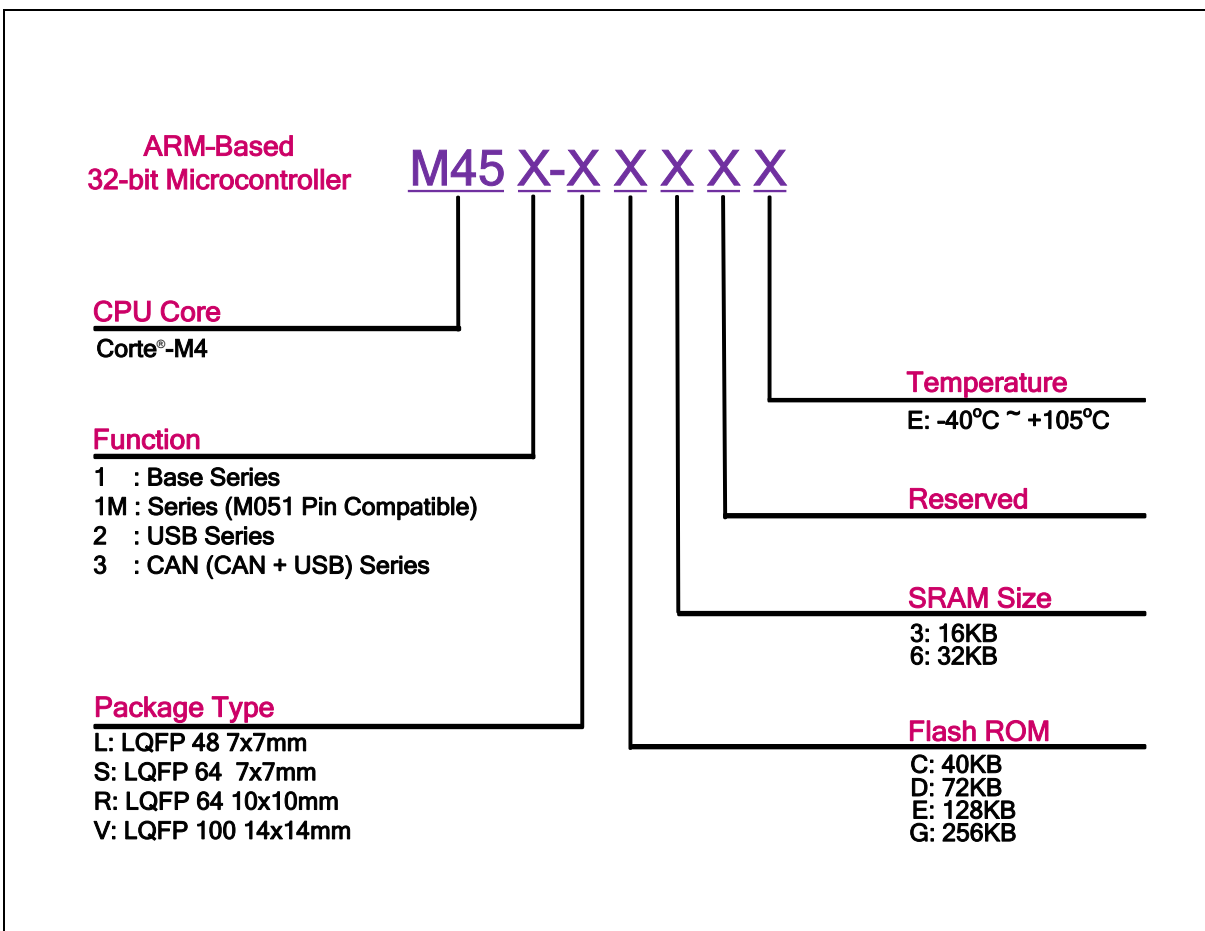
ARM-Based
32-bit Microcontroller

M45 X-X X X X X

CPU Core
Corte®-M4

Function
1 : Base Series
1M : Series (M051 Pin Compatible)
2 : USB Series
3 : CAN (CAN + USB) Series

Package Type
L: LQFP 48 7x7mm
S: LQFP 64 7x7mm
R: LQFP 64 10x10mm
V: LQFP 100 14x14mm

Temperature
E: -40°C ~ +105°C

Reserved

SRAM Size
3: 16KB
6: 32KB

Flash ROM
C: 40KB
D: 72KB
E: 128KB
G: 256KB